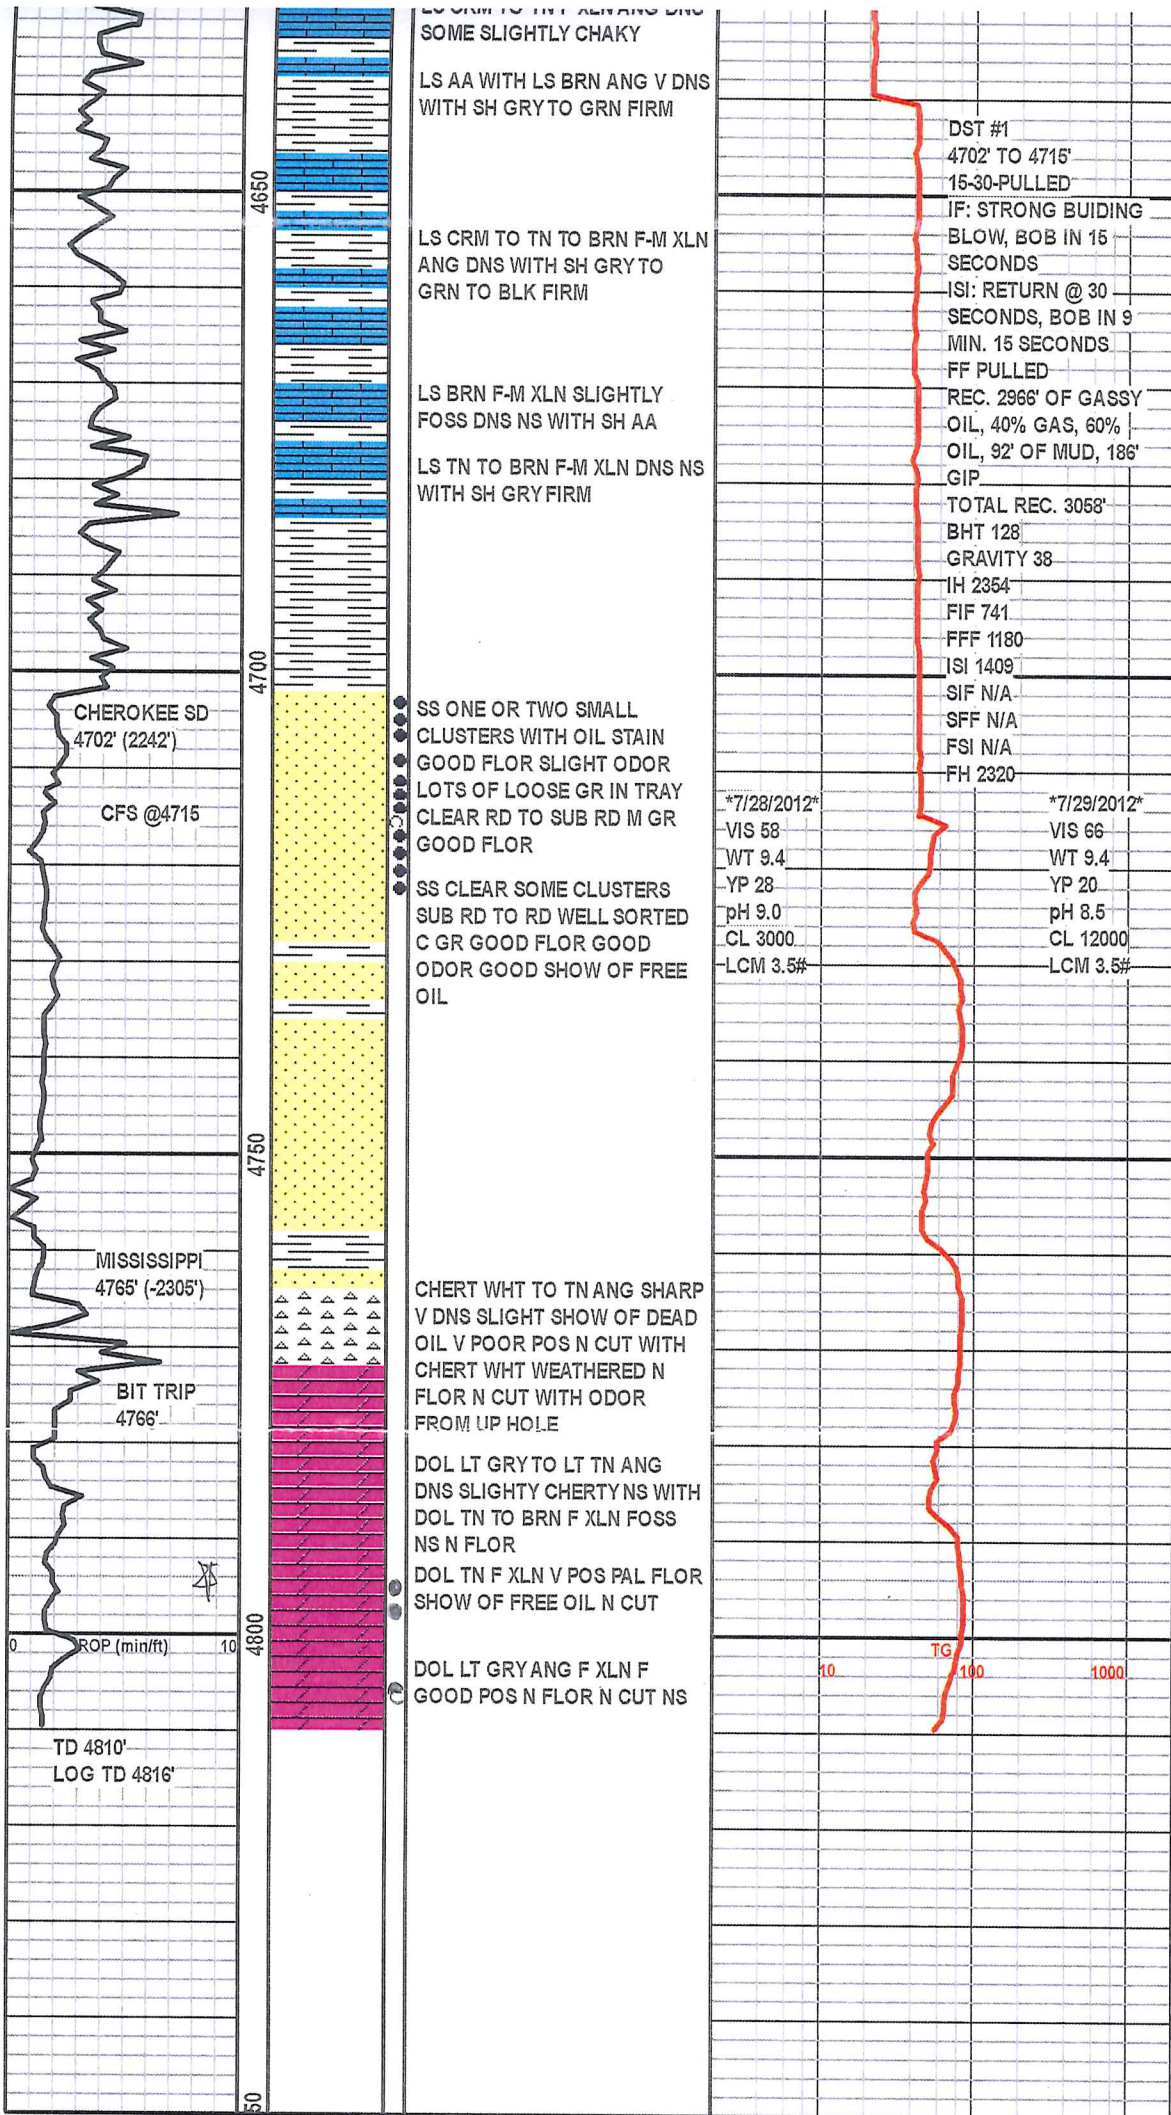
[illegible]
SOME SLIGHTLY CHAKY

LS AA WITH LS BRN ANG V DNS WITH SH GRY TO GRN FIRM

LS CRM TO TN TO BRN F-M XLN ANG DNS WITH SH GRY TO GRN TO BLK FIRM

LS BRN F-M XLN SLIGHTLY FOSS DNS NS WITH SH AA

LS TN TO BRN F-M XLN DNS NS WITH SH GRY FIRM

4650

4700

CHEROKEE SD
4702' (2242')

CFS @4715

SS ONE OR TWO SMALL CLUSTERS WITH OIL STAIN GOOD FLOR SLIGHT ODOR LOTS OF LOOSE GR IN TRAY CLEAR RD TO SUB RD M GR GOOD FLOR

SS CLEAR SOME CLUSTERS SUB RD TO RD WELL SORTED C GR GOOD FLOR GOOD ODOR GOOD SHOW OF FREE OIL

4750

MISSISSIPPI
4765' (-2305')

BIT TRIP
4766'

CHERT WHT TO TN ANG SHARP V DNS SLIGHT SHOW OF DEAD OIL V POOR POS N CUT WITH CHERT WHT WEATHERED N FLOR N CUT WITH ODOR FROM UP HOLE

DOL LT GRY TO LT TN ANG DNS SLIGHTY CHERTY NS WITH DOL TN TO BRN F XLN FOSS NS N FLOR

DOL TN F XLN V POS PAL FLOR SHOW OF FREE OIL N CUT

4800

0 ROP (min/ft) 10

DOL LT GRY ANG F XLN F GOOD POS N FLOR N CUT NS

TD 4810'
LOG TD 4816'

50

DST #1
4702' TO 4715'
15-30-PULLED
IF: STRONG BUIDING BLOW, BOB IN 15 SECONDS
ISI: RETURN @ 30 SECONDS, BOB IN 9 MIN. 15 SECONDS
FF PULLED
REC. 2966' OF GASSY OIL, 40% GAS, 60% OIL, 92' OF MUD, 186' GIP
TOTAL REC. 3058'
BHT 128
GRAVITY 38
IH 2354
FIF 741
FFF 1180
ISI 1409
SIF N/A
SFF N/A
FSI N/A
FH 2320

*7/28/2012*
VIS 58
WT 9.4
YP 28
pH 9.0
CL 3000
LCM 3.5#

*7/29/2012*
VIS 66
WT 9.4
YP 20
pH 8.5
CL 12000
LCM 3.5#

TG
10 100 1000